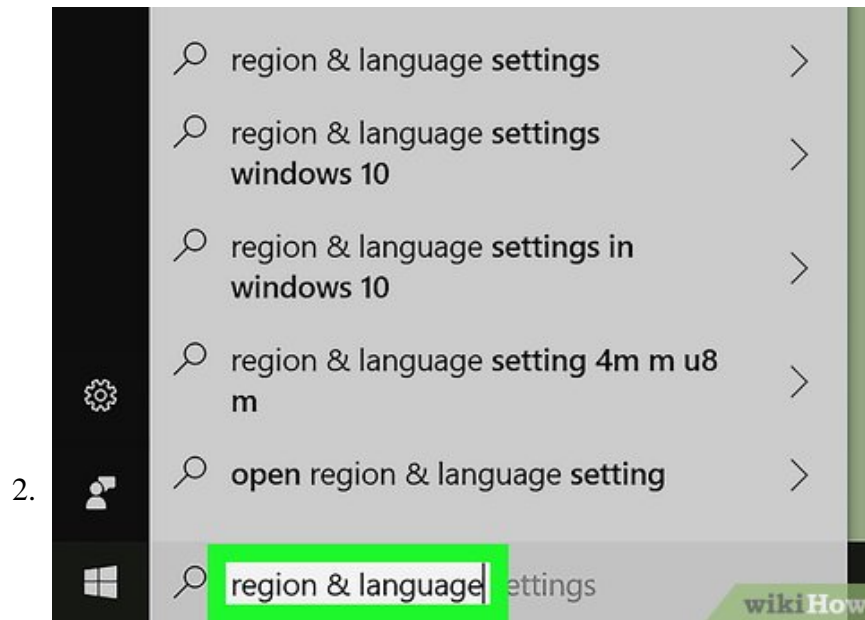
region & language settings

region & language settings windows 10

region & language settings in windows 10

region & language setting 4m m u8 m

open region & language setting

2.

region & language ettings

wikiHow